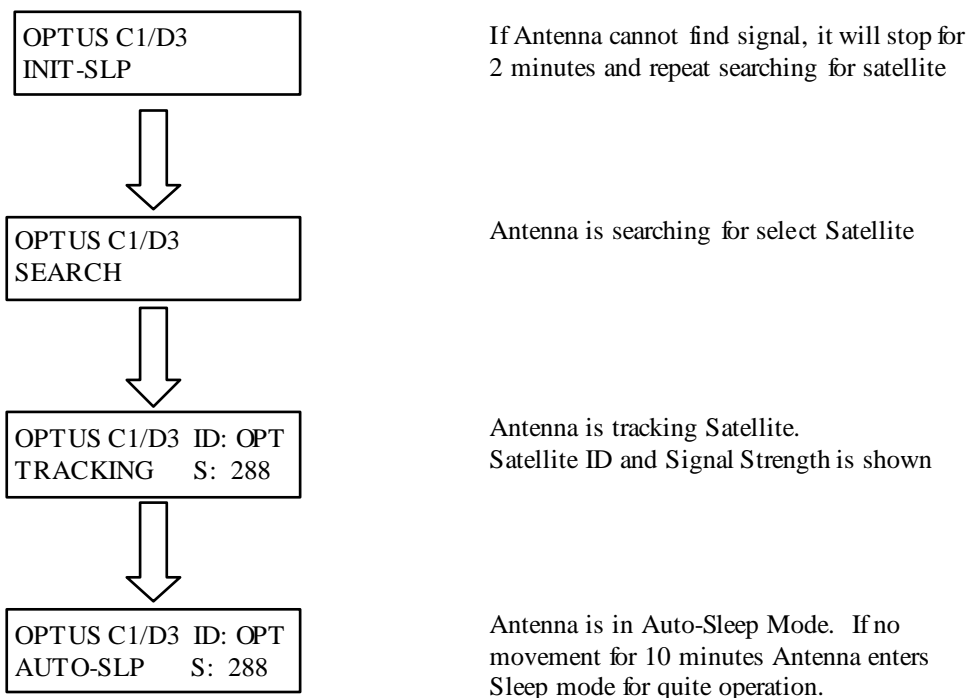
OPTUS C1/D3
INIT-SLP

If Antenna cannot find signal, it will stop for 2 minutes and repeat searching for satellite

OPTUS C1/D3
SEARCH

Antenna is searching for select Satellite

OPTUS C1/D3 ID: OPT
TRACKING S: 288

Antenna is tracking Satellite.
Satellite ID and Signal Strength is shown

OPTUS C1/D3 ID: OPT
AUTO-SLP S: 288

Antenna is in Auto-Sleep Mode. If no movement for 10 minutes Antenna enters Sleep mode for quite operation.